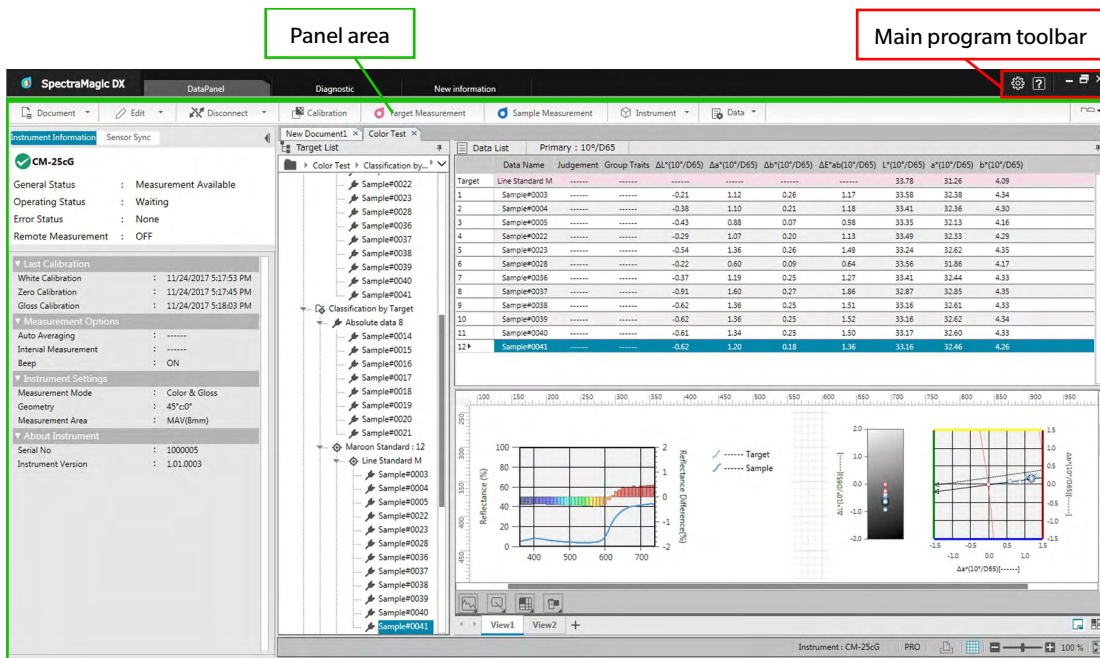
Panel area

Main program toolbar

SpectraMagic DX

DataPanel

Diagnostic

New information

Document

Edit

Disconnect

Calibration

Target Measurement

Sample Measurement

Instrument

Data

Instrument Information

Sensor Sync

CM-25cG

General Status : Measurement Available
Operating Status : Waiting
Error Status : None
Remote Measurement : OFF

▼ Last Calibration
White Calibration : 11/24/2017 5:17:53 PM
Zero Calibration : 11/24/2017 5:17:45 PM
Gloss Calibration : 11/24/2017 5:18:03 PM
▼ Measurement Options
Auto Averaging : ------
Interval Measurement : ------
Beep : ON
▼ Instrument Settings
Measurement Mode : Color & Gloss
Geometry : 45°c:0°
Measurement Area : MAV(8mm)
▼ About Instrument
Serial No : 1000005
Instrument Version : 1.01.0003

New Document1 ×

Color Test ×

Target List

Color Test > Classification by...

Sample#0022
Sample#0023
Sample#0028
Sample#0036
Sample#0037
Sample#0038
Sample#0039
Sample#0040
Sample#0041
Classification by Target
Absolute data 8
Sample#0014
Sample#0015
Sample#0016
Sample#0017
Sample#0018
Sample#0019
Sample#0020
Sample#0021
Maroon Standard : 12
Line Standard M
Sample#0003
Sample#0004
Sample#0005
Sample#0022
Sample#0023
Sample#0028
Sample#0036
Sample#0037
Sample#0038
Sample#0039
Sample#0040
Sample#0041

Data List

Primary : 10°/D65

| | Data Name | Judgement | Group Traits | ΔL*(10°/D65) | Δa*(10°/D65) | Δb*(10°/D65) | ΔE*ab(10°/D65) | L*(10°/D65) | a*(10°/D65) | b*(10°/D65) |
|---|---|---|---|---|---|---|---|---|---|---|
| Target | Line Standard M | ------ | ------ | ------ | ------ | ------ | ------ | 33.78 | 31.26 | 4.09 |
| 1 | Sample#0003 | ------ | ------ | -0.21 | 1.12 | 0.26 | 1.17 | 33.58 | 32.38 | 4.34 |
| 2 | Sample#0004 | ------ | ------ | -0.38 | 1.10 | 0.21 | 1.18 | 33.41 | 32.36 | 4.30 |
| 3 | Sample#0005 | ------ | ------ | -0.43 | 0.88 | 0.07 | 0.98 | 33.35 | 32.13 | 4.16 |
| 4 | Sample#0022 | ------ | ------ | -0.29 | 1.07 | 0.20 | 1.13 | 33.49 | 32.33 | 4.29 |
| 5 | Sample#0023 | ------ | ------ | -0.54 | 1.36 | 0.26 | 1.49 | 33.24 | 32.62 | 4.35 |
| 6 | Sample#0028 | ------ | ------ | -0.22 | 0.60 | 0.09 | 0.64 | 33.56 | 31.86 | 4.17 |
| 7 | Sample#0036 | ------ | ------ | -0.37 | 1.19 | 0.25 | 1.27 | 33.41 | 32.44 | 4.33 |
| 8 | Sample#0037 | ------ | ------ | -0.91 | 1.60 | 0.27 | 1.86 | 32.87 | 32.85 | 4.35 |
| 9 | Sample#0038 | ------ | ------ | -0.62 | 1.36 | 0.25 | 1.51 | 33.16 | 32.61 | 4.33 |
| 10 | Sample#0039 | ------ | ------ | -0.62 | 1.36 | 0.25 | 1.52 | 33.16 | 32.62 | 4.34 |
| 11 | Sample#0040 | ------ | ------ | -0.61 | 1.34 | 0.25 | 1.50 | 33.17 | 32.60 | 4.33 |
| 12 | Sample#0041 | ------ | ------ | -0.62 | 1.20 | 0.18 | 1.36 | 33.16 | 32.46 | 4.26 |

100 150 200 250 300 350 400 450 500 550 600 650 700 750 800 850 900 950

Reflectance (%)
Reflectance Difference(%)
100 80 60 40 20 0
2 1 0 -1 -2
400 500 600 700
------ Target
------ Sample

ΔL*(10°/D65)[------]
2.0 1.0 0.0 -1.0 -2.0

Δb*(10°/D65)[------]
1.5 1.0 0.5 0.0 -0.5 -1.0 -1.5
-1.5 -1.0 -0.5 0.0 0.5 1.0 1.5
Δa*(10°/D65)[------]

View1

View2

Instrument : CM-25cG

PRO

100 %